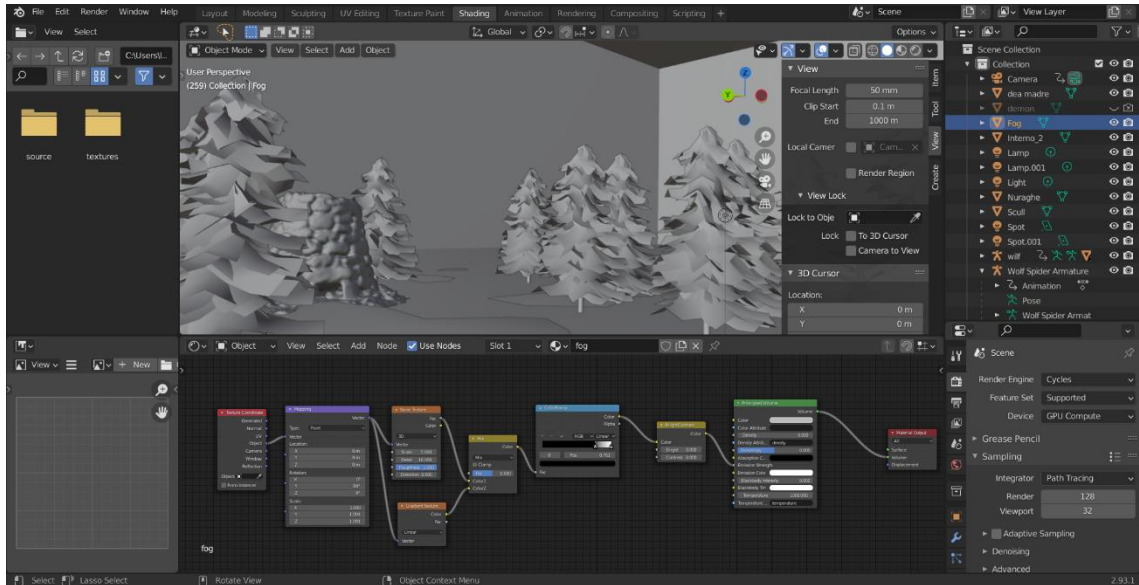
File Edit Render Window Help Layout Modeling Sculpting UV Editing Texture Paint Shading Animation Rendering Compositing Scripting + Scene View Layer

View Select
C:\Users\...
source textures

Object Mode View Select Add Object
Global
Options
User Perspective
(259) Collection | Fog

View
Focal Length 50 mm
Clip Start 0.1 m
End 1000 m
Local Camera Cam...
Render Region
View Lock
Lock to Object
Lock To 3D Cursor
Camera to View
3D Cursor
Location:
X 0 m
Y 0 m
Item Tool View Create

Scene Collection
Collection
Camera
dea madre
demon
Fog
Interno_2
Lamp
Lamp.001
Light
Nuraghe
Scull
Spot
Spot.001
wlf
Wolf Spider Armature
Animation
Pose
Wolf Spider Armat

View + New
Object View Select Add Node Use Nodes Slot 1 fog
Texture Coordinate
Mapping
Noise Texture
Mix
ColorRamp
Bright/Contrast
Principled Volume
Material Output
Gradient Texture
fog

Scene
Render Engine Cycles
Feature Set Supported
Device GPU Compute
Grease Pencil
Sampling
Integrator Path Tracing
Render 128
Viewport 32
Adaptive Sampling
Denoising
Advanced

Select Lasso Select Rotate View Object Context Menu 2.93.1